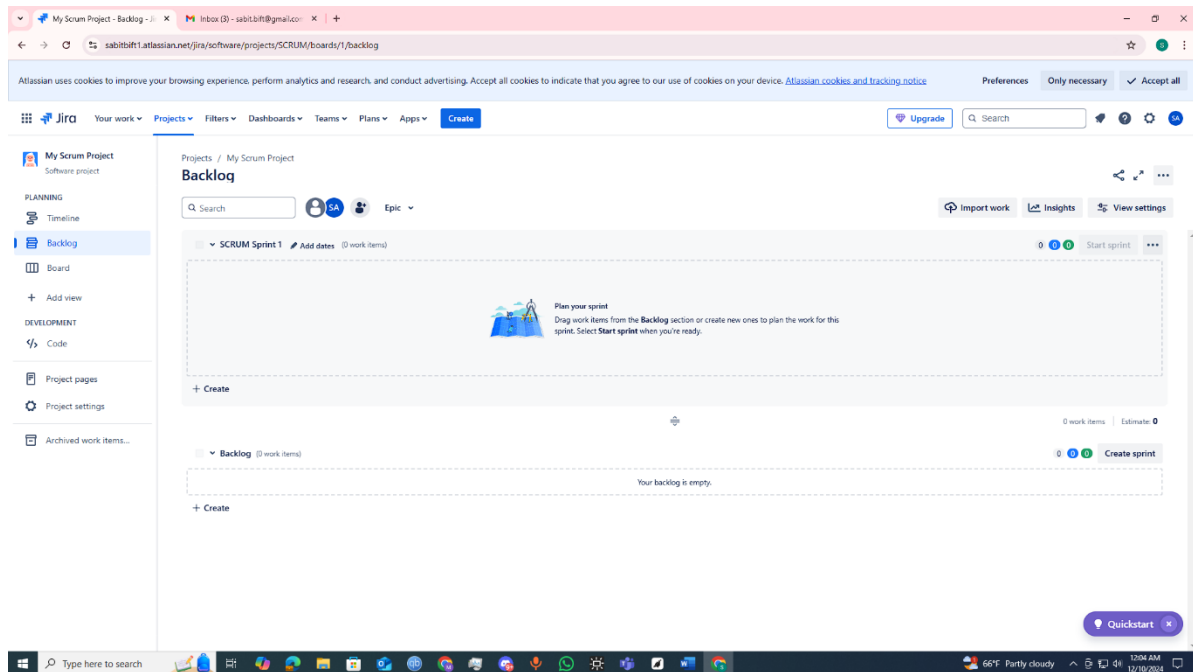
My Scrum Project - Backlog - Ji
Inbox (3) - sabit.bift@gmail.com
sabitbift1.atlassian.net/jira/software/projects/SCRUM/boards/1/backlog

Atlassian uses cookies to improve your browsing experience, perform analytics and research, and conduct advertising. Accept all cookies to indicate that you agree to our use of cookies on your device. Atlassian cookies and tracking notice
Preferences
Only necessary
Accept all

Jira
Your work
Projects
Filters
Dashboards
Teams
Plans
Apps
Create
Upgrade
Search
SA

My Scrum Project
Software project
PLANNING
Timeline
Backlog
Board
Add view
DEVELOPMENT
Code
Project pages
Project settings
Archived work items...

Projects / My Scrum Project
Backlog
Search
SA
Epic
Import work
Insights
View settings

SCRUM Sprint 1
Add dates
(0 work items)
0 0 0
Start sprint

Plan your sprint
Drag work items from the Backlog section or create new ones to plan the work for this sprint. Select Start sprint when you're ready.

+ Create

0 work items
Estimate: 0

Backlog (0 work items)
0 0 0
Create sprint
Your backlog is empty.
+ Create

Quickstart

Type here to search
66°F Partly cloudy
12:04 AM
12/10/2024